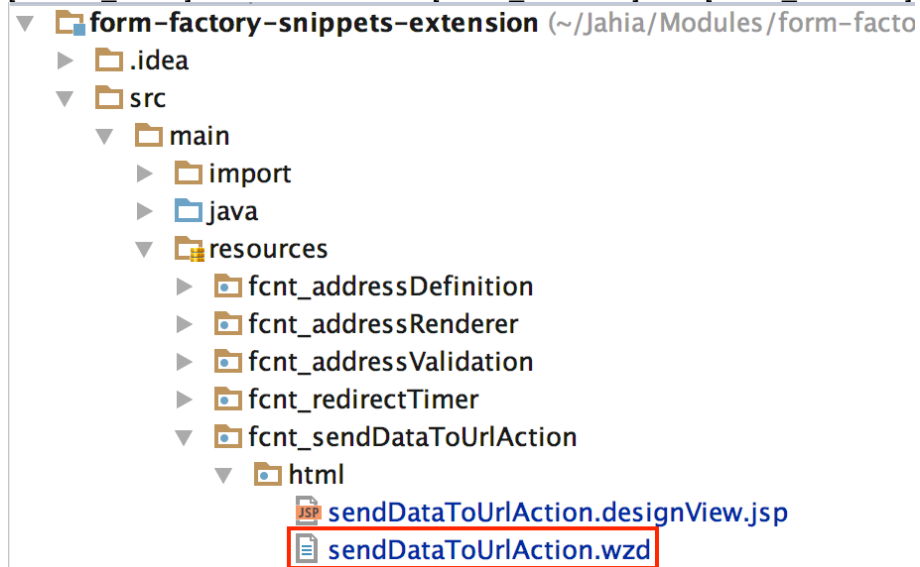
form-factory-snippets-extension (~/Jahia/Modules/form-facto
.idea
src
main
import
java
resources
fcnt_addressDefinition
fcnt_addressRenderer
fcnt_addressValidation
fcnt_redirectTimer
fcnt_sendDataToUrlAction
html
JSP sendDataToUrlAction.designView.jsp
sendDataToUrlAction.wzd